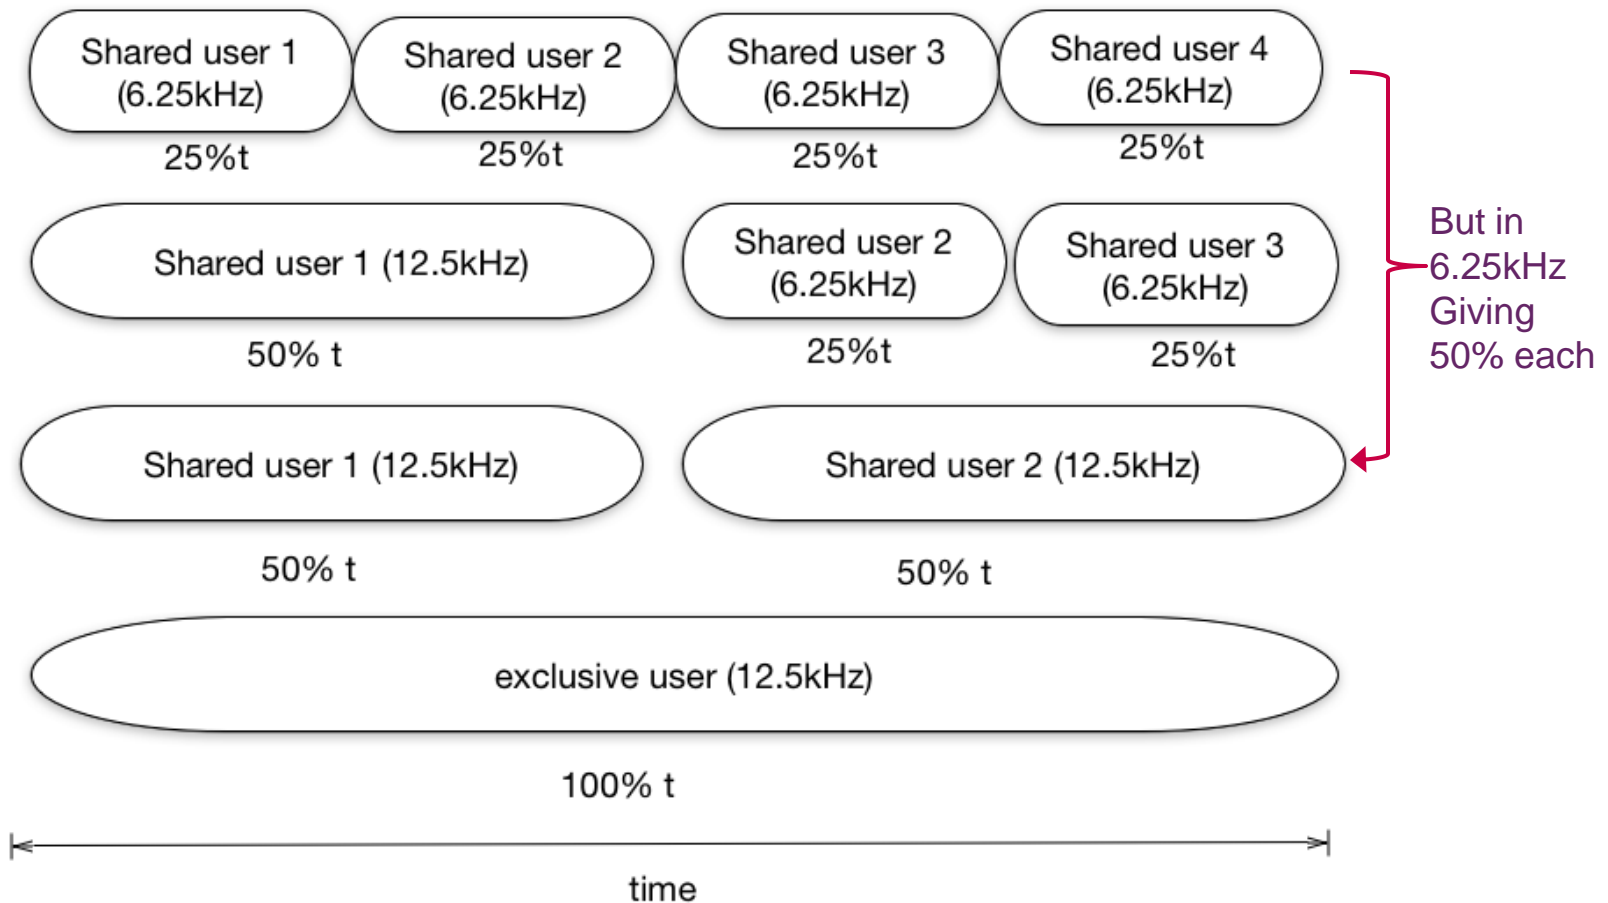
Shared user 1 (6.25kHz)
25%t

Shared user 2 (6.25kHz)
25%t

Shared user 3 (6.25kHz)
25%t

Shared user 4 (6.25kHz)
25%t

Shared user 1 (12.5kHz)
50% t

Shared user 2 (6.25kHz)
25%t

Shared user 3 (6.25kHz)
25%t

But in 6.25kHz Giving 50% each

Shared user 1 (12.5kHz)
50% t

Shared user 2 (12.5kHz)
50% t

exclusive user (12.5kHz)
100% t

time